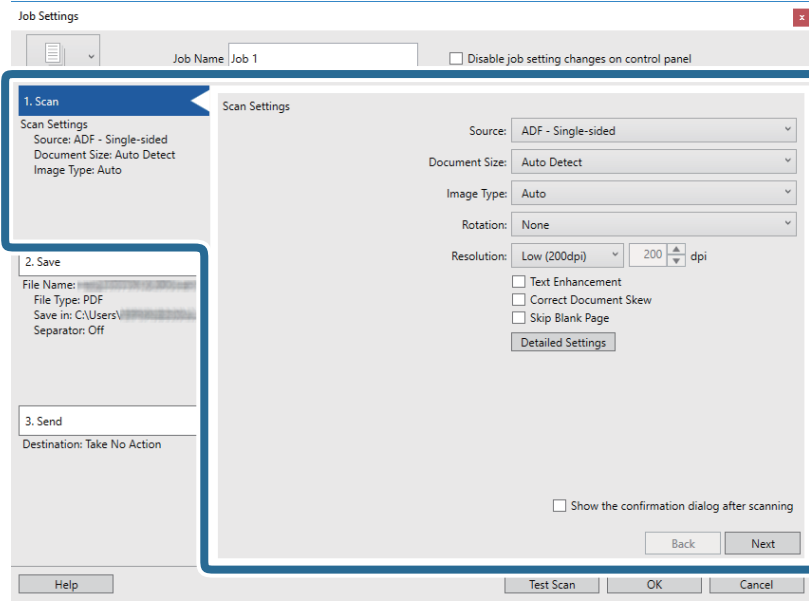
Job Settings

x

Job Name Job 1

Disable job setting changes on control panel

1. Scan

Scan Settings
Source: ADF - Single-sided
Document Size: Auto Detect
Image Type: Auto

2. Save

File Name: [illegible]
File Type: PDF
Save in: C:\Users\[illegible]
Separator: Off

3. Send

Destination: Take No Action

Scan Settings

Source: ADF - Single-sided

Document Size: Auto Detect

Image Type: Auto

Rotation: None

Resolution: Low (200dpi) 200 dpi

Text Enhancement

Correct Document Skew

Skip Blank Page

Detailed Settings

Show the confirmation dialog after scanning

Back

Next

Help

Test Scan

OK

Cancel